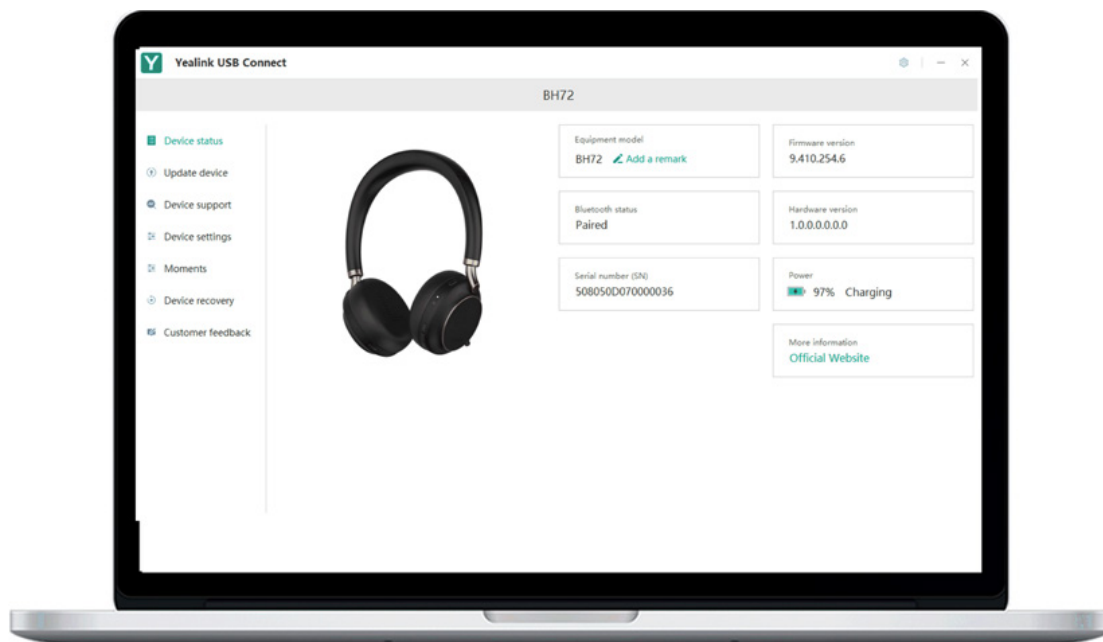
Y Yealink USB Connect

BH72

Device status
Update device
Device support
Device settings
Moments
Device recovery
Customer feedback

Equipment model
BH72 Add a remark

Firmware version
9.410.254.6

Bluetooth status
Paired

Hardware version
1.0.0.0.0.0.0

Serial number (SN)
508050D070000036

Power
97% Charging

More information
Official Website